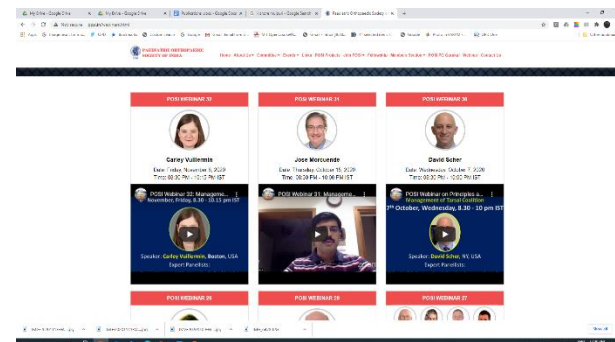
My Drive - Google Drive
My Drive - Google Drive
Google Docs
Google Search
Pediatric Orthopaedic Society

Not secure | posiindia.net/webinars

PAEDIATRIC ORTHOPAEDIC SOCIETY OF INDIA

Home About Us Committee Events Links POSI Projects Join POSI Fellowships Members Section POSI TC Course Webinar Contact Us

POSI WEBINAR 32
Carley Vuillermin
Date: Friday, November 6, 2020
Time: 08:30 PM - 10:15 PM IST
POSI Webinar 32: Manageme...
November, Friday, 8.30 - 10.15 pm IST
Speaker: Carley Vuillermin, Boston, USA
Expert Panelists

POSI WEBINAR 31
Jose Morcuende
Date: Thursday, October 15, 2020
Time: 08:30 PM - 10:00 PM IST
POSI Webinar 31: Manageme...

POSI WEBINAR 30
David Scher
Date: Wednesday, October 7, 2020
Time: 08:30 PM - 10:00 PM IST
POSI Webinar on Principles a...
Management of Torsional Condition
7th October, Wednesday, 8.30 - 10 pm IST
Speaker: David Scher, NY, USA
Expert Panelists

POSI WEBINAR 29
POSI WEBINAR 28
POSI WEBINAR 27

Show all